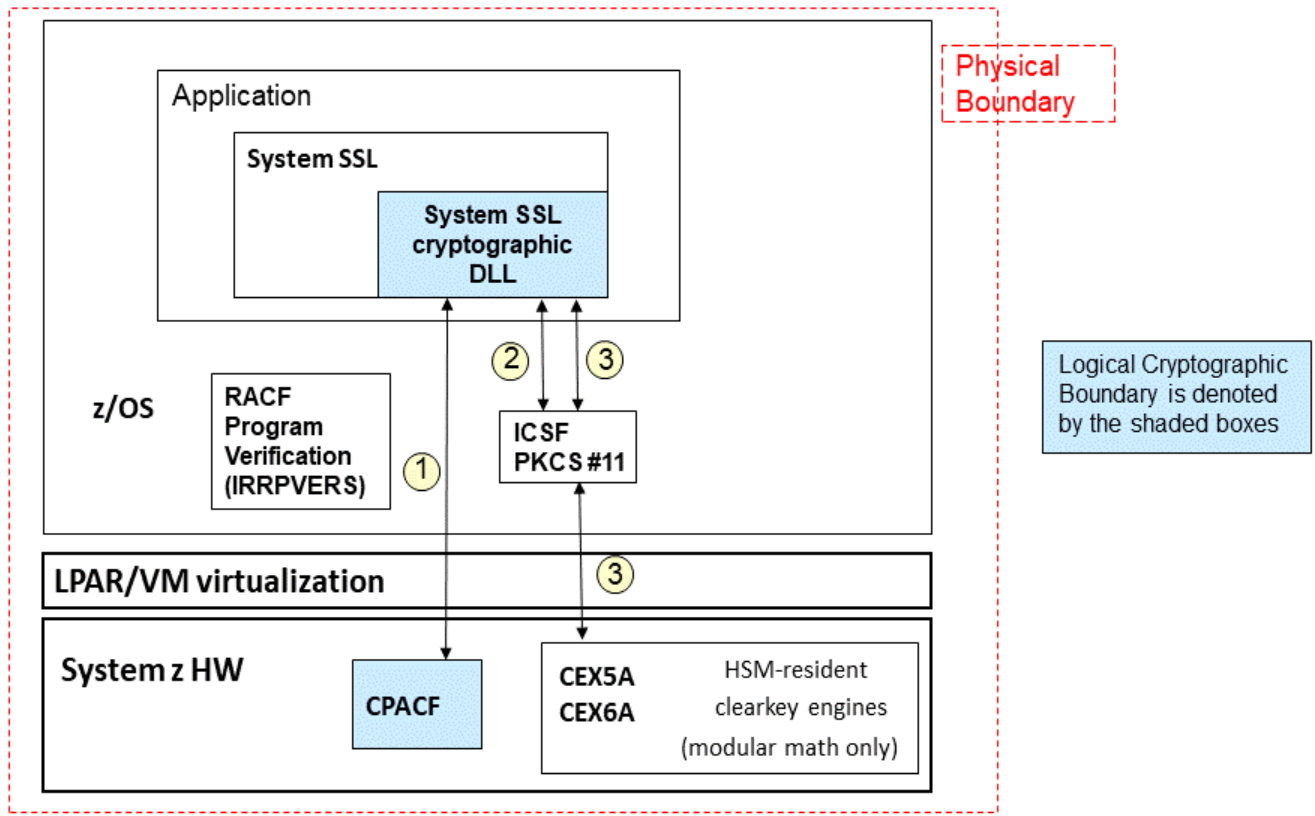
Physical Boundary

Application

System SSL

System SSL cryptographic DLL

2

3

z/OS

RACF Program Verification (IRRPVERS)

1

ICSF PKCS #11

Logical Cryptographic Boundary is denoted by the shaded boxes

LPAR/VM virtualization

3

System z HW

CPACF

CEX5A
CEX6A

HSM-resident clearkey engines (modular math only)